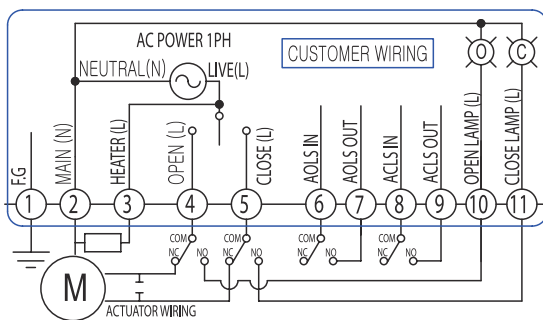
AC POWER 1PH
CUSTOMER WIRING
NEUTRAL(N)
LIVE(L)
O
C
F.G
MAIN (N)
HEATER (L)
OPEN (L)
CLOSE (L)
AOLS IN
AOLS OUT
ACLS IN
ACLS OUT
OPEN LAMP (L)
CLOSE LAMP (L)
1
2
3
4
5
6
7
8
9
10
11
COM
NC
NO
COM
NC
NO
COM
NC
NO
COM
NC
NO
M
ACTUATOR WIRING